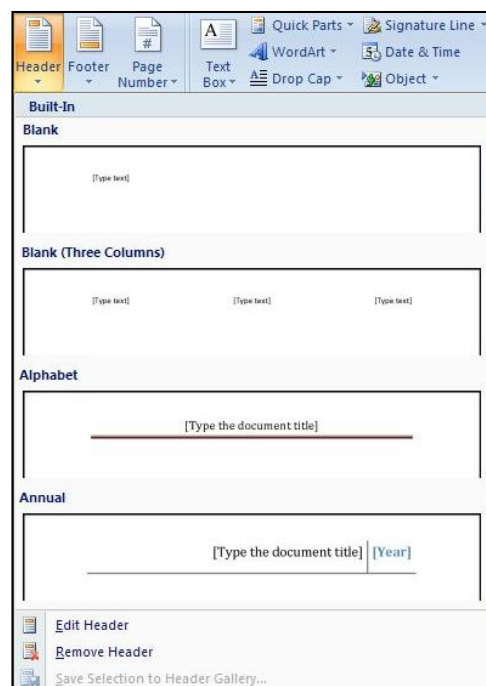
Header Footer Page Number

Text Box

Quick Parts
WordArt
Drop Cap

Signature Line
Date & Time
Object

Built-In

Blank

[Type text]

Blank (Three Columns)

[Type text] [Type text] [Type text]

Alphabet

[Type the document title]

Annual

[Type the document title] [Year]

Edit Header

Remove Header

Save Selection to Header Gallery...